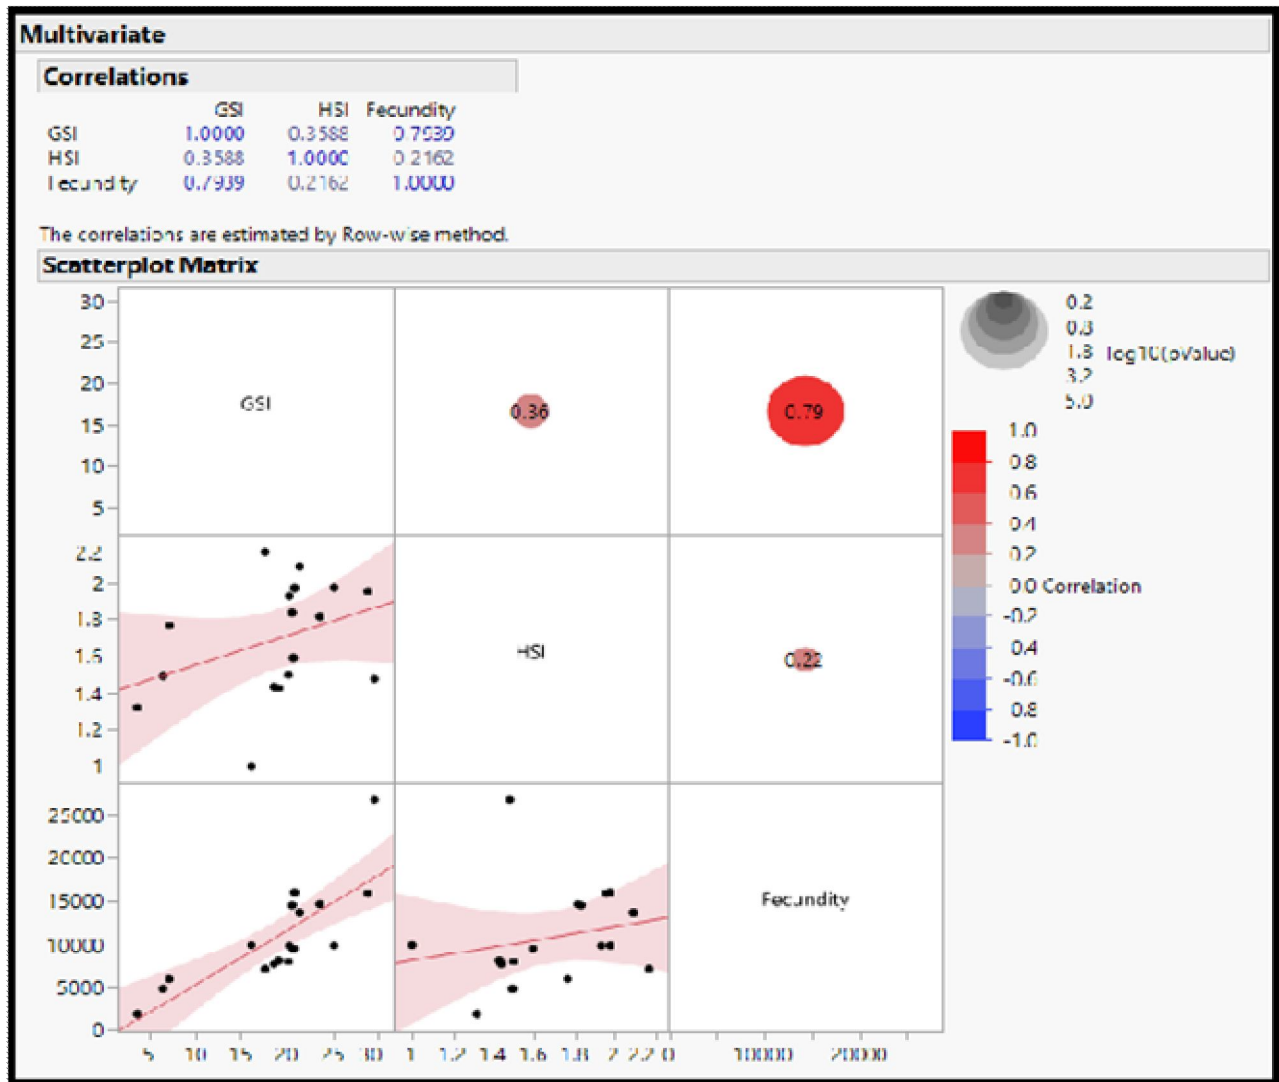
Multivariate

Correlations

| | GSI | HSI | Fecundity |
|---|---|---|---|
| GSI | 1.0000 | 0.3588 | 0.7939 |
| HSI | 0.3588 | 1.0000 | 0.2162 |
| Fecundity | 0.7939 | 0.2162 | 1.0000 |

The correlations are estimated by Row-wise method.

Scatterplot Matrix

30
25
20
15
10
5

GSI

0.36

0.79

0.2
0.8
1.8 -log10(pValue)
3.2
5.0

1.0
0.8
0.6
0.4
0.2
0.0 Correlation
-0.2
-0.4
-0.6
-0.8
-1.0

2.2
2
1.8
1.6
1.4
1.2
1

HSI

0.22

25000
20000
15000
10000
5000
0

Fecundity

5 10 15 20 25 30 1 1.2 1.4 1.6 1.8 2 2.2 0 10000 20000